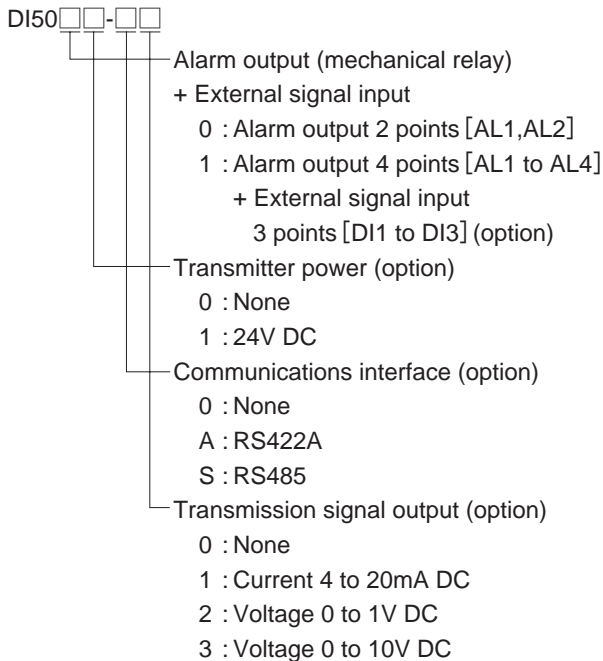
DI50□□-□□

Alarm output (mechanical relay)
+ External signal input
0 : Alarm output 2 points［AL1,AL2］
1 : Alarm output 4 points［AL1 to AL4］
+ External signal input
3 points［DI1 to DI3］(option)

Transmitter power (option)
0 : None
1 : 24V DC

Communications interface (option)
0 : None
A : RS422A
S : RS485

Transmission signal output (option)
0 : None
1 : Current 4 to 20mA DC
2 : Voltage 0 to 1V DC
3 : Voltage 0 to 10V DC